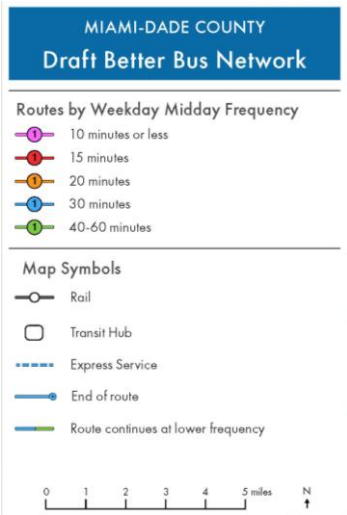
MIAMI-DADE COUNTY
Draft Better Bus Network

Routes by Weekday Midday Frequency
1 10 minutes or less
1 15 minutes
1 20 minutes
1 30 minutes
1 40-60 minutes

Map Symbols
Rail
Transit Hub
Express Service
End of route
Route continues at lower frequency

0 1 2 3 4 5 miles
N